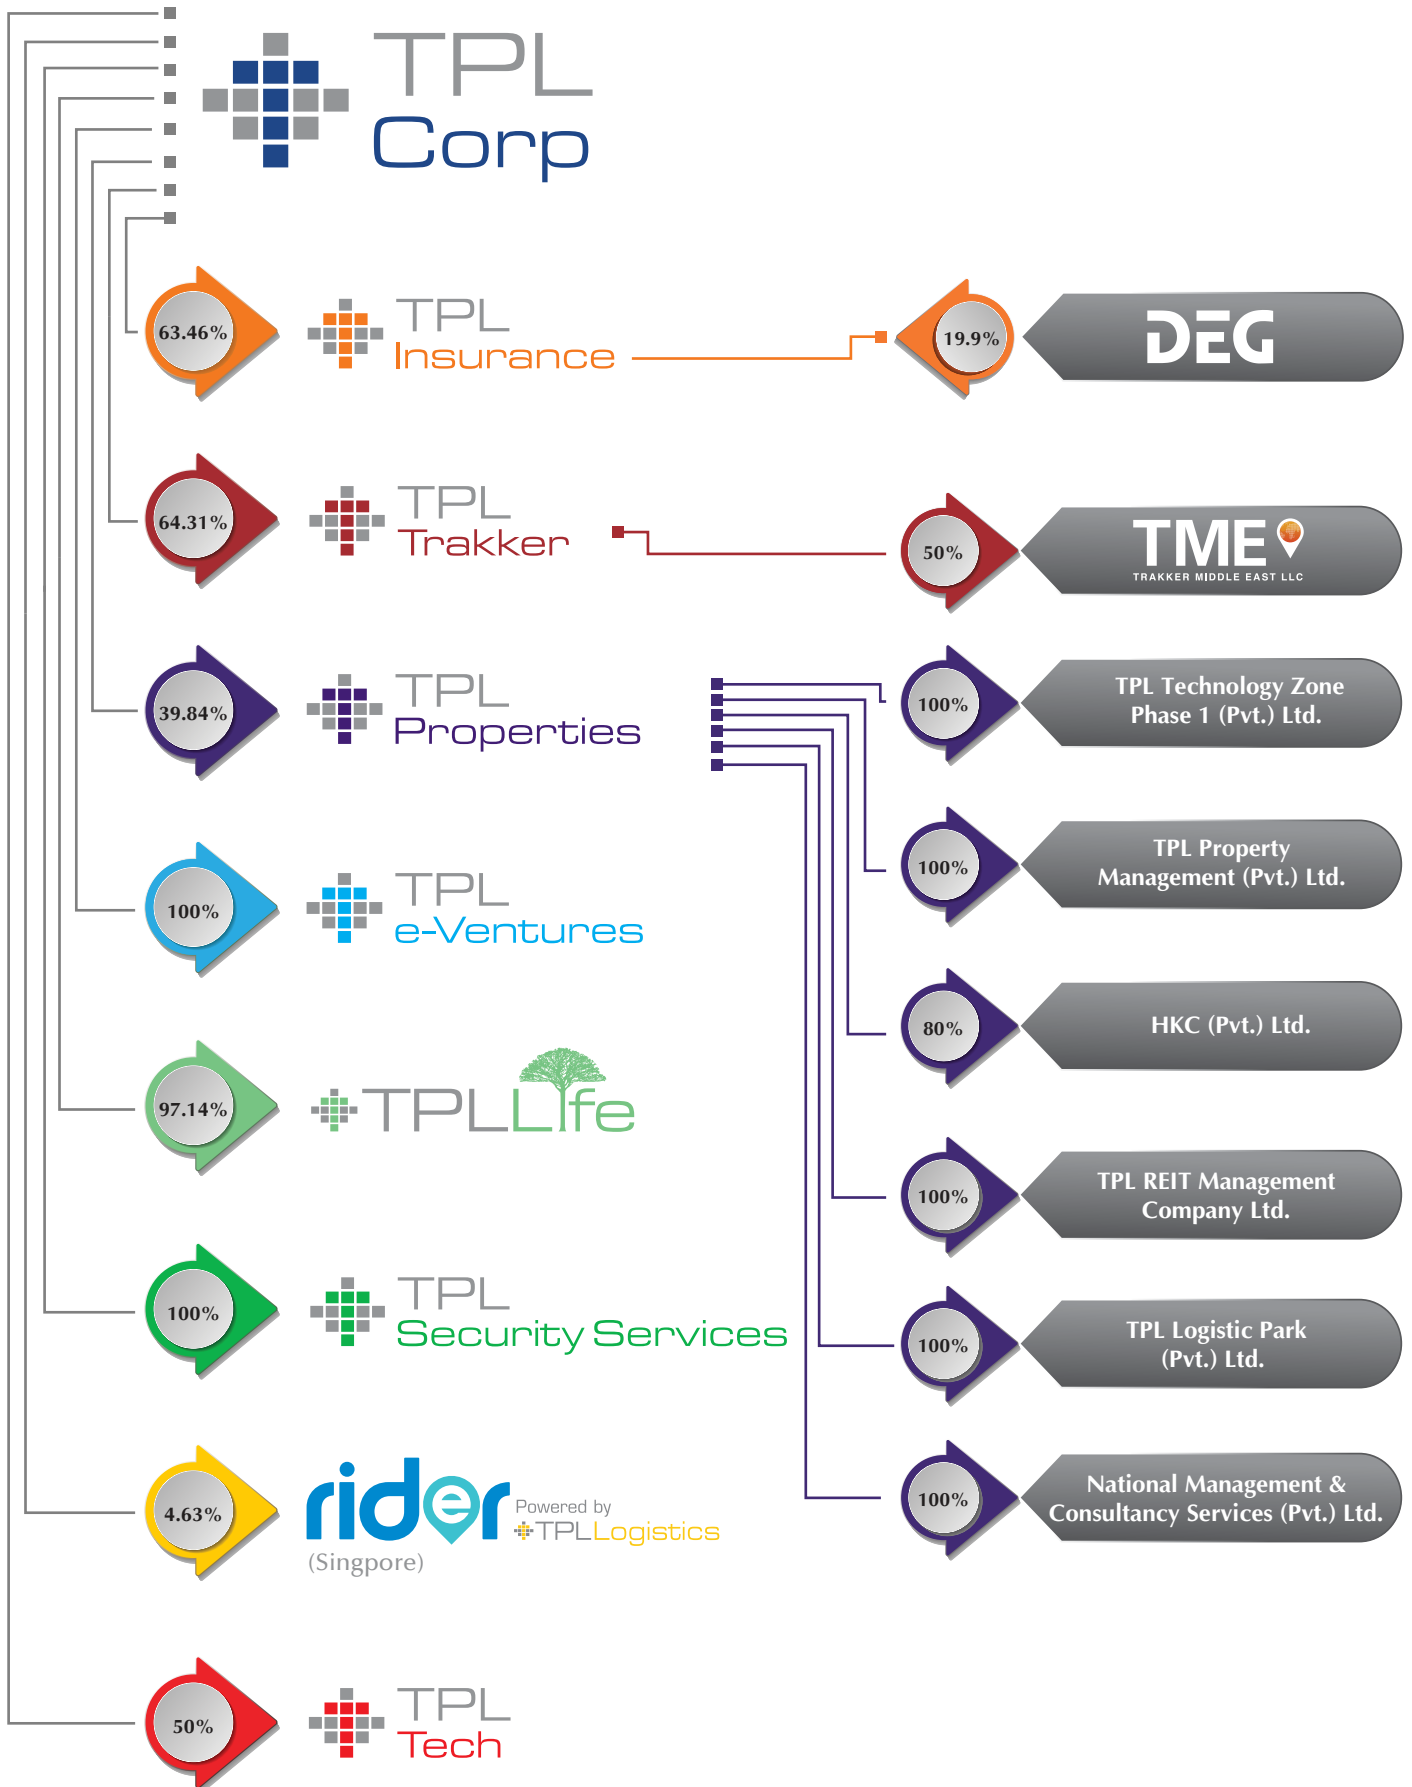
TPL Corp

63.46%
TPL Insurance

19.9%
DEG

64.31%
TPL Trakker

50%
TME
TRAKKER MIDDLE EAST LLC

39.84%
TPL Properties

100%
TPL Technology Zone Phase 1 (Pvt.) Ltd.

100%
TPL e-Ventures

100%
TPL Property Management (Pvt.) Ltd.

80%
HKC (Pvt.) Ltd.

97.14%
TPL Life

100%
TPL REIT Management Company Ltd.

100%
TPL Security Services

100%
TPL Logistic Park (Pvt.) Ltd.

4.63%
rider
Powered by TPL Logistics
(Singpore)

100%
National Management & Consultancy Services (Pvt.) Ltd.

50%
TPL Tech